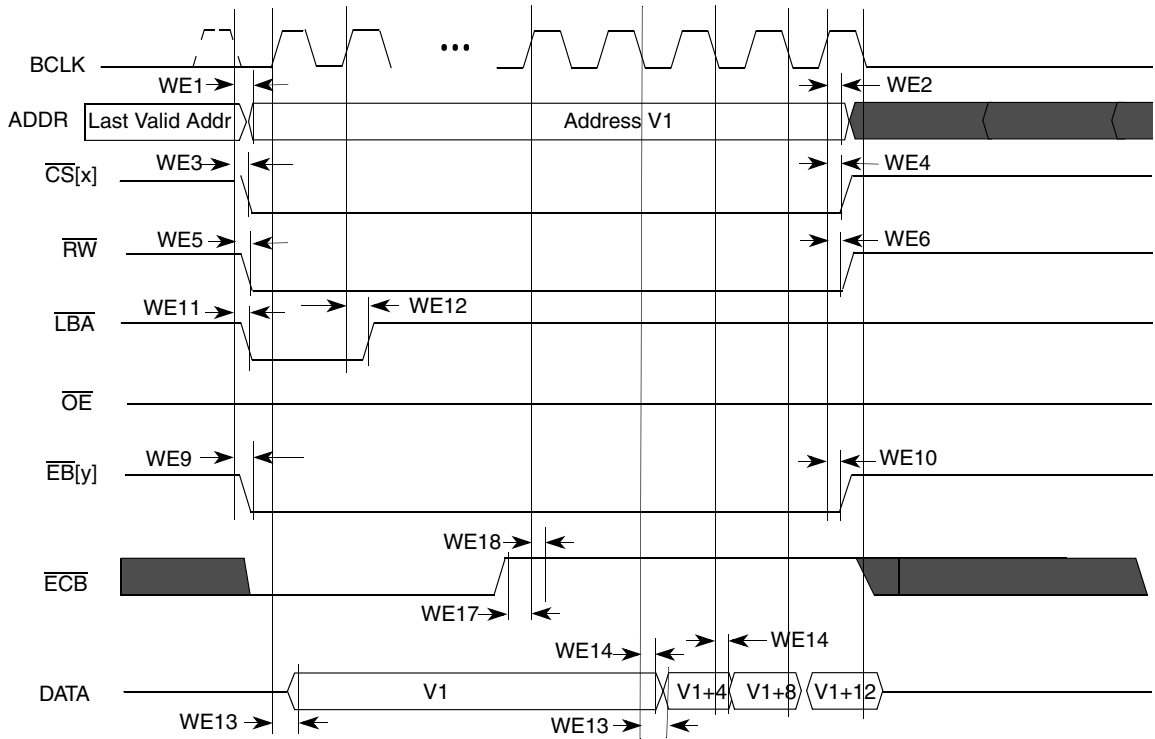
BCLK
•••
WE1
WE2
ADDR
Last Valid Addr
Address V1
$\overline{CS}$[x]
WE3
WE4
$\overline{RW}$
WE5
WE6
$\overline{LBA}$
WE11
WE12
$\overline{OE}$
$\overline{EB}$[y]
WE9
WE10
WE18
$\overline{ECB}$
WE17
WE14
WE14
DATA
V1
V1+4
V1+8
V1+12
WE13
WE13